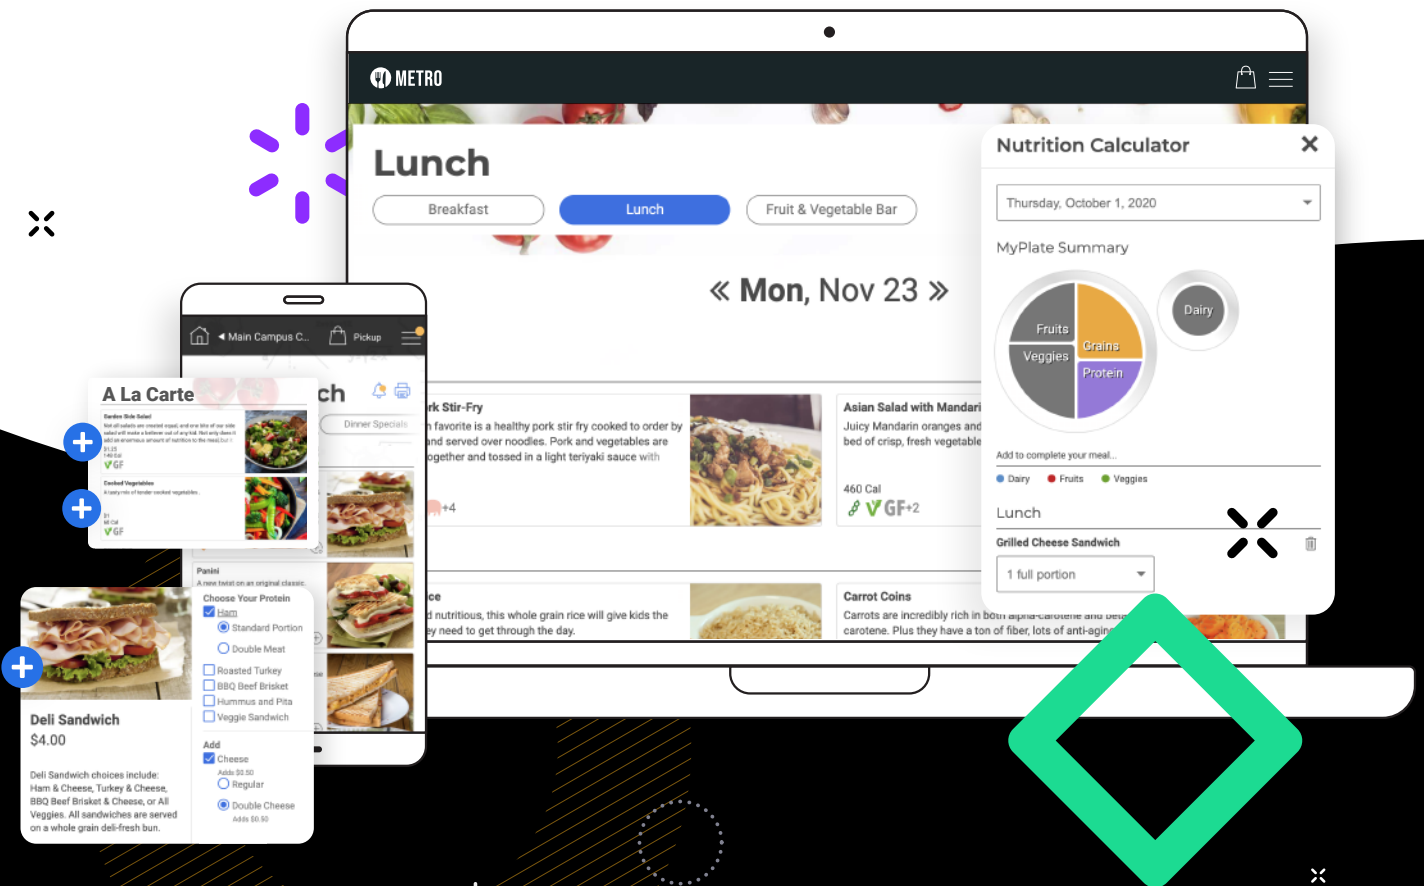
METRO

Lunch

Breakfast
Lunch
Fruit & Vegetable Bar

« Mon, Nov 23 »

rk Stir-Fry
n favorite is a healthy pork stir fry cooked to order by nd served over noodles. Pork and vegetables are ogether and tossed in a light teriyaki sauce with

+4

Asian Salad with Mandari
Juicy Mandarin oranges and bed of crisp, fresh vegetable

460 Cal
GF +2

ce
d nutritious, this whole grain rice will give kids the ey need to get through the day.

Carrot Coins
Carrots are incredibly rich in both alpha-carotene and beta carotene. Plus they have a ton of fiber, lots of anti-aging

Nutrition Calculator

Thursday, October 1, 2020

MyPlate Summary

Fruits
Grains
Veggies
Protein
Dairy

Add to complete your meal...
Dairy
Fruits
Veggies

Lunch

Grilled Cheese Sandwich

1 full portion

Main Campus C...
Pickup

ch

Dinner Specials

A La Carte

Garden Side Salad
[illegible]
GF

Cooked Vegetables
A tasty mix of tender cooked vegetables.
GF

Panini
A new twist on an original classic.

Deli Sandwich
$4.00

Deli Sandwich choices include: Ham & Cheese, Turkey & Cheese, BBQ Beef Brisket & Cheese, or All Veggies. All sandwiches are served on a whole grain deli-fresh bun.

Choose Your Protein
Ham
Standard Portion
Double Meat
Roasted Turkey
BBQ Beef Brisket
Hummus and Pita
Veggie Sandwich

Add
Cheese
Adds $0.50
Regular
Double Cheese
Adds $0.50